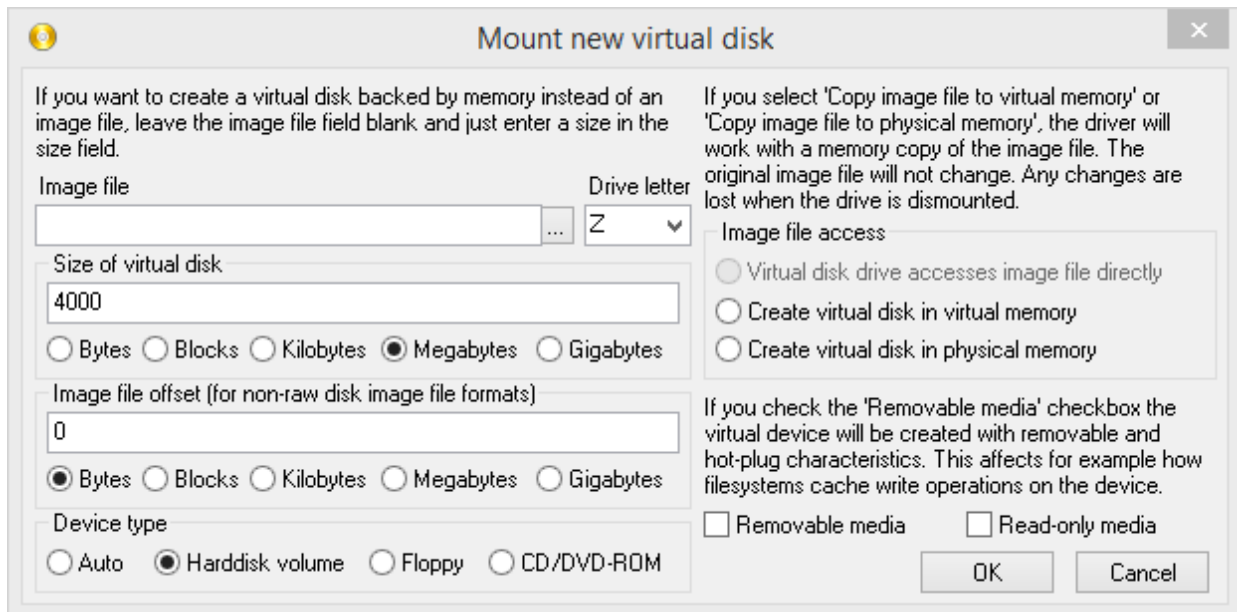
Mount new virtual disk

If you want to create a virtual disk backed by memory instead of an image file, leave the image file field blank and just enter a size in the size field.

Image file

...

Drive letter

Z

Size of virtual disk

4000

Bytes Blocks Kilobytes Megabytes Gigabytes

Image file offset (for non-raw disk image file formats)

0

Bytes Blocks Kilobytes Megabytes Gigabytes

Device type

Auto Harddisk volume Floppy CD/DVD-ROM

If you select 'Copy image file to virtual memory' or 'Copy image file to physical memory', the driver will work with a memory copy of the image file. The original image file will not change. Any changes are lost when the drive is dismounted.

Image file access

Virtual disk drive accesses image file directly

Create virtual disk in virtual memory

Create virtual disk in physical memory

If you check the 'Removable media' checkbox the virtual device will be created with removable and hot-plug characteristics. This affects for example how filesystems cache write operations on the device.

Removable media

Read-only media

OK

Cancel